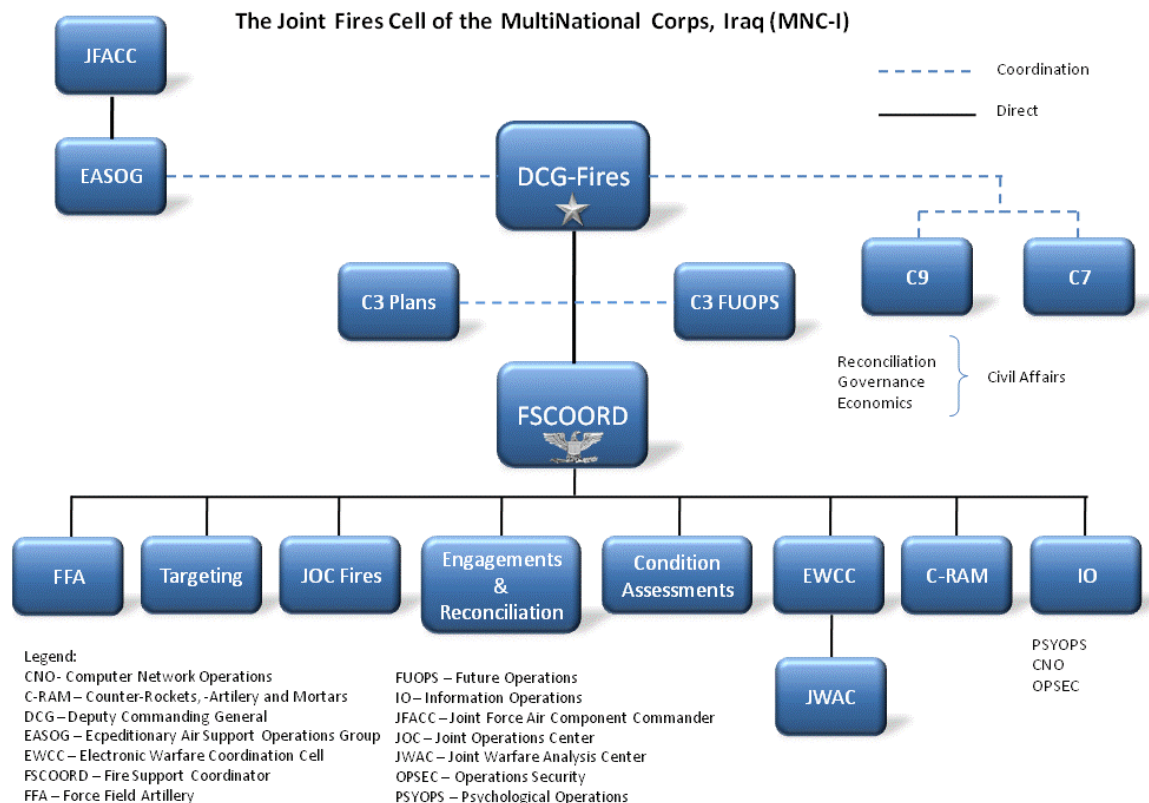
The Joint Fires Cell of the MultiNational Corps, Iraq (MNC-I)

Coordination

Direct

JFACC

EASOG

DCG-Fires

C9

C7

C3 Plans

C3 FUOPS

Reconciliation
Governance
Economics

Civil Affairs

FSCOORD

FFA

Targeting

JOC Fires

Engagements & Reconciliation

Condition Assessments

EWCC

C-RAM

IO

JWAC

PSYOPS
CNO
OPSEC

Legend:
CNO- Computer Network Operations
C-RAM – Counter-Rockets, -Artilery and Mortars
DCG – Deputy Commanding General
EASOG – Ecpeditionary Air Support Operations Group
EWCC – Electronic Warfare Coordination Cell
FSCOORD – Fire Support Coordinator
FFA – Force Field Artillery

FUOPS – Future Operations
IO – Information Operations
JFACC – Joint Force Air Component Commander
JOC – Joint Operations Center
JWAC – Joint Warfare Analysis Center
OPSEC – Operations Security
PSYOPS – Psychological Operations